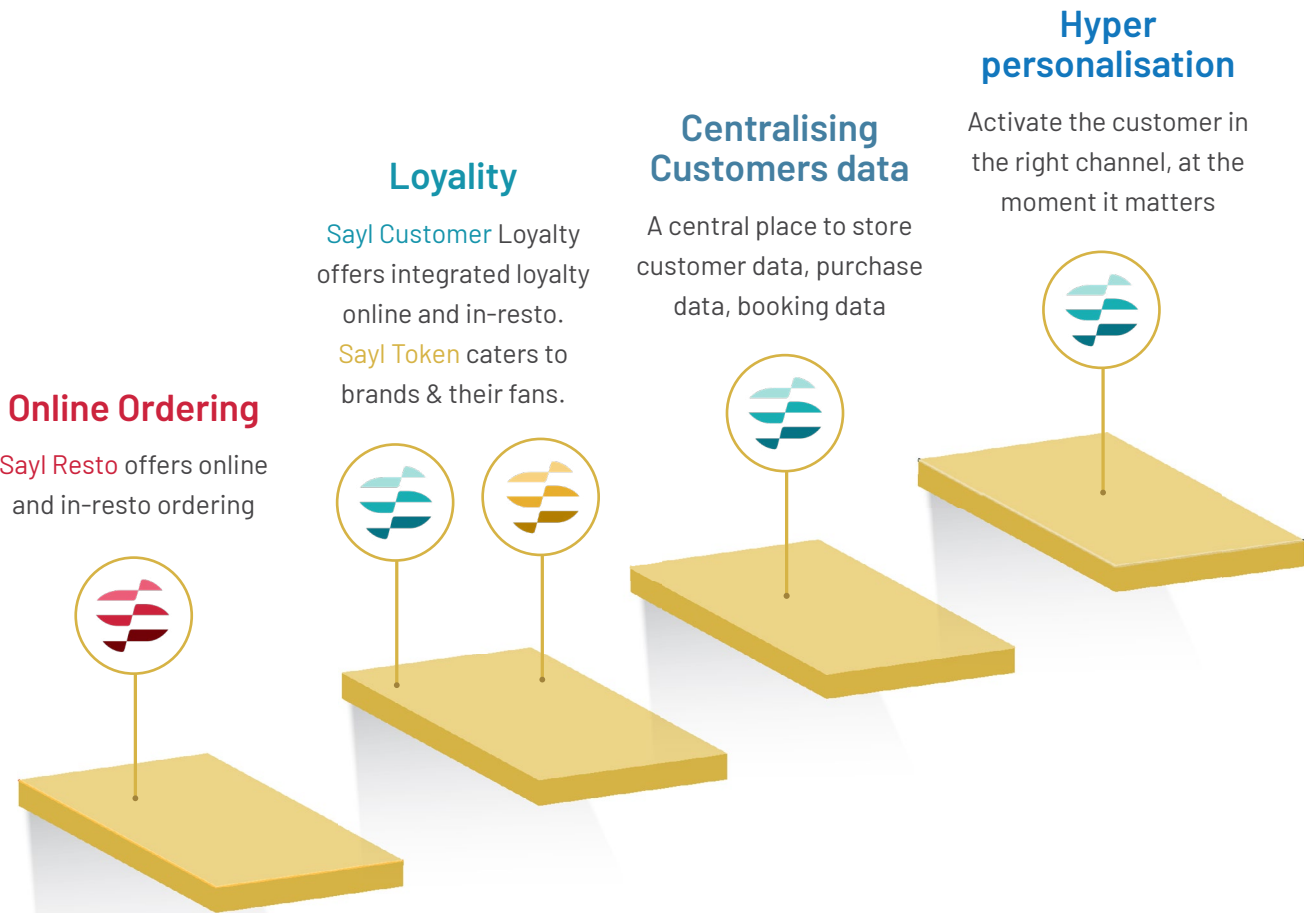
Online Ordering

Sayl Resto offers online and in-resto ordering

Loyality

Sayl Customer Loyalty offers integrated loyalty online and in-resto. Sayl Token caters to brands & their fans.

Centralising Customers data

A central place to store customer data, purchase data, booking data

Hyper personalisation

Activate the customer in the right channel, at the moment it matters